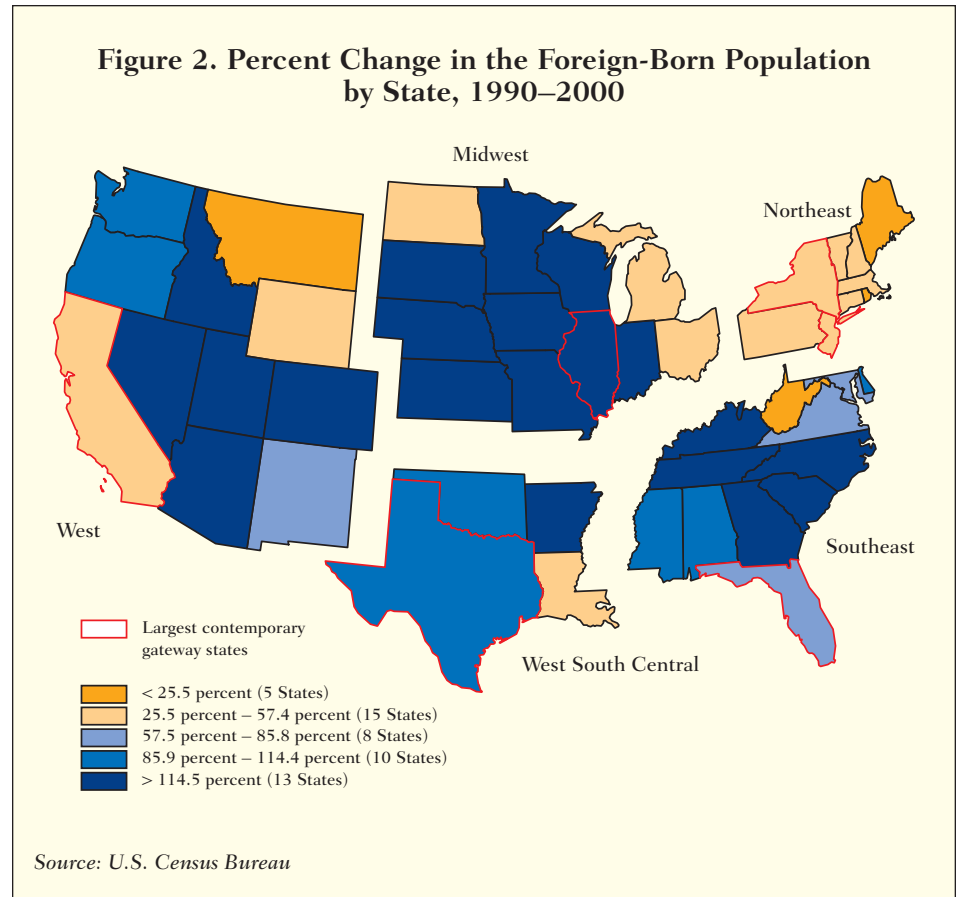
Figure 2. Percent Change in the Foreign-Born Population by State, 1990–2000

Midwest

Northeast

West

Southeast

West South Central

Largest contemporary gateway states

< 25.5 percent (5 States)
25.5 percent – 57.4 percent (15 States)
57.5 percent – 85.8 percent (8 States)
85.9 percent – 114.4 percent (10 States)
> 114.5 percent (13 States)

Source: U.S. Census Bureau